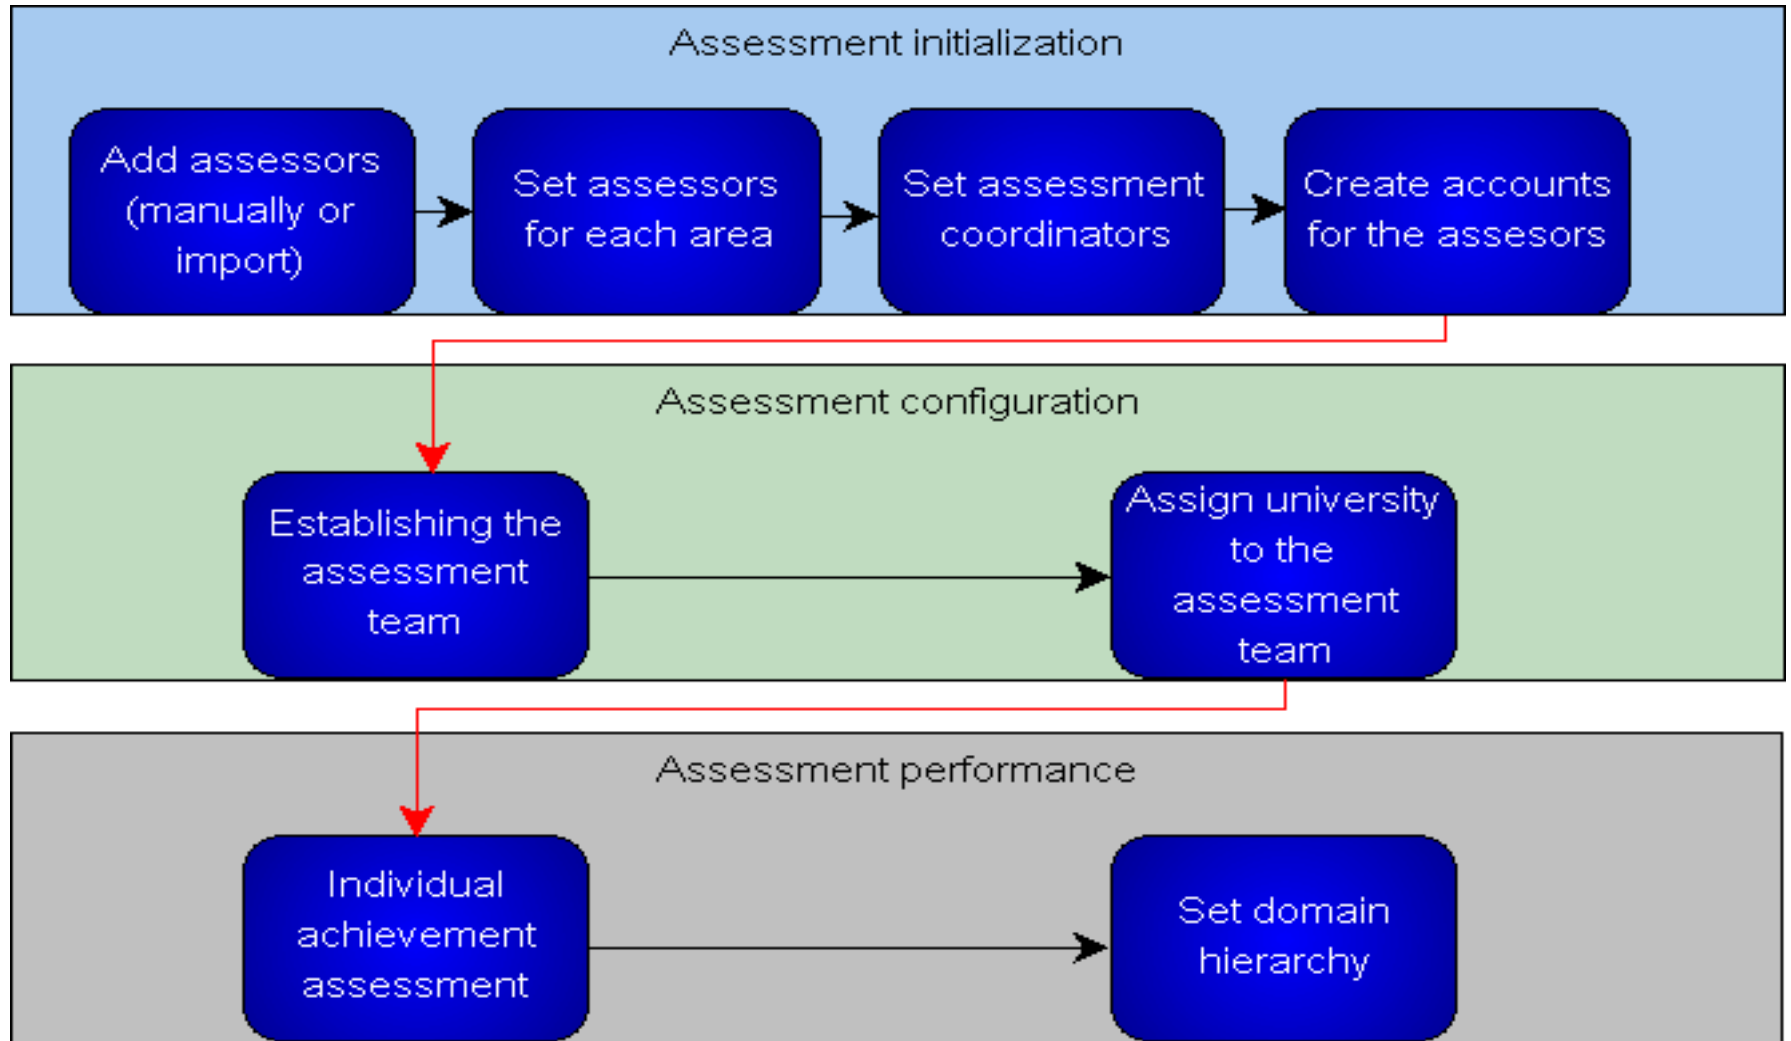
Assessment initialization

Add assessors (manually or import)

Set assessors for each area

Set assessment coordinators

Create accounts for the assesors

Assessment configuration

Establishing the assessment team

Assign university to the assessment team

Assessment performance

Individual achievement assessment

Set domain hierarchy